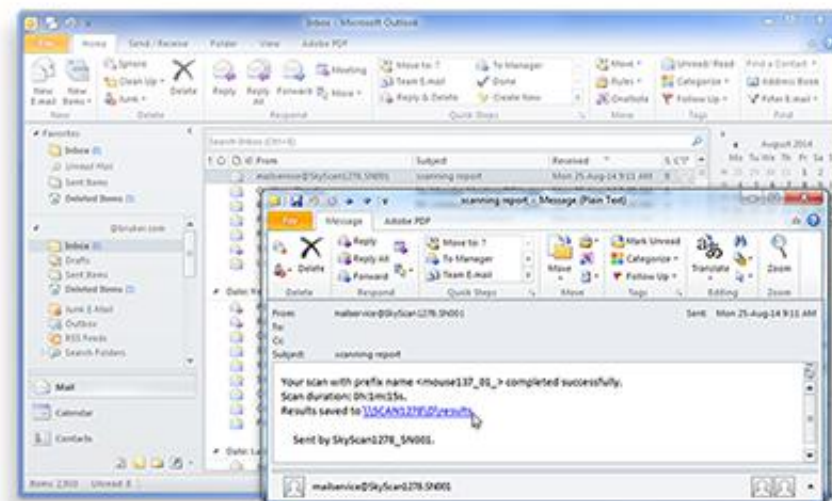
Inbox - Microsoft Outlook

File Home Send / Receive Folder View Adobe PDF

New E-mail New Items Ignore Clean Up Junk Delete Reply Reply All Forward Meeting More Move to: ? Team E-mail Reply & Delete To Manager Done Create New Move Rules OneNote Unread/ Read Categorize Follow Up Find a Contact Address Book Filter E-mail

New Delete Respond Quick Steps Move Tags Find

Favorites
Inbox
Unread Mail
Sent Items
Deleted Items

@bruker.com
Inbox
Drafts
Sent Items
Deleted Items
Junk E-Mail
Outbox
RSS Feeds
Search Folders

Mail
Calendar
Contacts

Items: 2,900 Unread: 8

Search Inbox (Ctrl+E)

From Subject Received
mailservice@SkyScan1278_SN001 scanning report Mon 25-Aug-14 9:11 AM

Date: Yes
Date: La

August 2014
Mo Tu We Th Fr Sa Su

scanning report - Message (Plain Text)

File Message Adobe PDF

Delete Reply Reply All Forward Move to: ? To Manager Team E-mail Move Mark Unread Categorize Follow Up Translate Zoom

Delete Respond Quick Steps Move Tags Editing Zoom

From: mailservice@SkyScan1278_SN001 Sent: Mon 25-Aug-14 9:11 AM
To:
Cc:
Subject: scanning report

Your scan with prefix name <mouse137_01_> completed successfully.
Scan duration: 0h:1m:15s.
Results saved to \\SCAN1278\D\results.

Sent by SkyScan1278_SN001.

mailservice@SkyScan1278_SN001